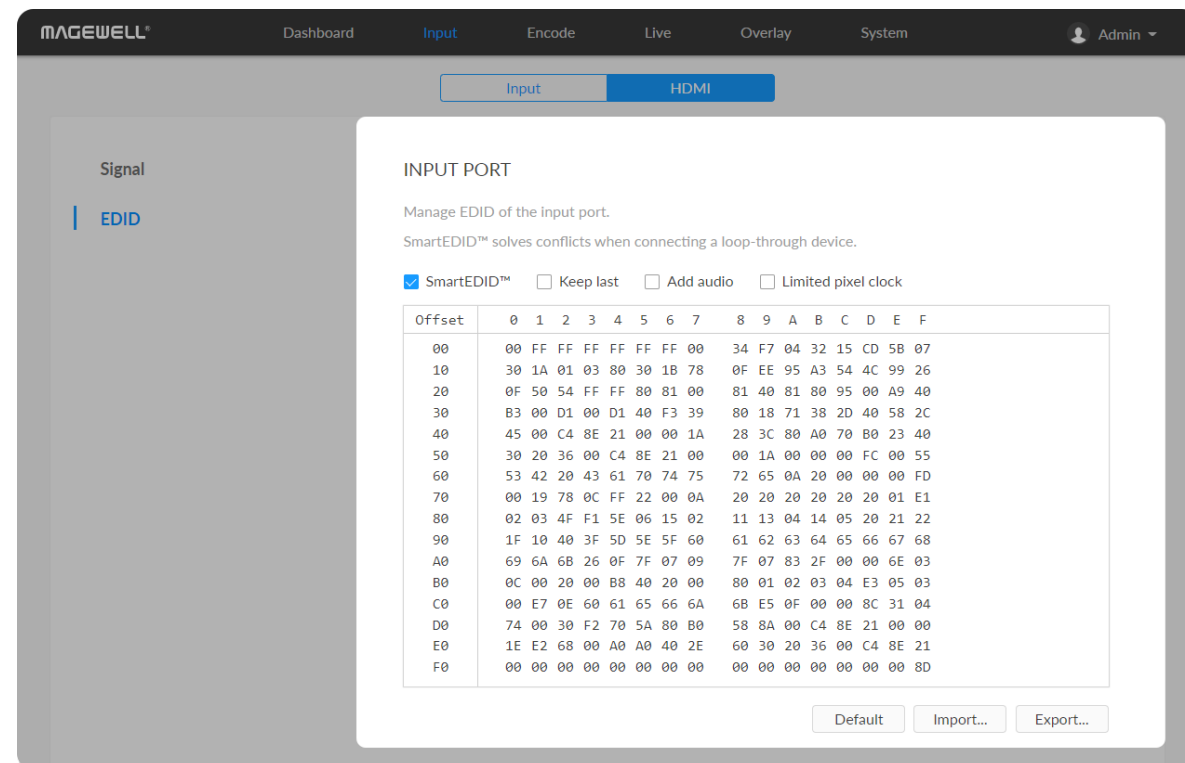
MAGEWELL®

Dashboard Input Encode Live Overlay System

Admin

Input HDMI

Signal

EDID

INPUT PORT

Manage EDID of the input port.

SmartEDID™ solves conflicts when connecting a loop-through device.

SmartEDID™ Keep last Add audio Limited pixel clock

| Offset | 0 1 2 3 4 5 6 7 | 8 9 A B C D E F |
|---|---|---|
| 00 | 00 FF FF FF FF FF FF 00 | 34 F7 04 32 15 CD 5B 07 |
| 10 | 30 1A 01 03 80 30 1B 78 | 0F EE 95 A3 54 4C 99 26 |
| 20 | 0F 50 54 FF FF 80 81 00 | 81 40 81 80 95 00 A9 40 |
| 30 | B3 00 D1 00 D1 40 F3 39 | 80 18 71 38 2D 40 58 2C |
| 40 | 45 00 C4 8E 21 00 00 1A | 28 3C 80 A0 70 B0 23 40 |
| 50 | 30 20 36 00 C4 8E 21 00 | 00 1A 00 00 00 FC 00 55 |
| 60 | 53 42 20 43 61 70 74 75 | 72 65 0A 20 00 00 00 FD |
| 70 | 00 19 78 0C FF 22 00 0A | 20 20 20 20 20 20 01 E1 |
| 80 | 02 03 4F F1 5E 06 15 02 | 11 13 04 14 05 20 21 22 |
| 90 | 1F 10 40 3F 5D 5E 5F 60 | 61 62 63 64 65 66 67 68 |
| A0 | 69 6A 6B 26 0F 7F 07 09 | 7F 07 83 2F 00 00 6E 03 |
| B0 | 0C 00 20 00 B8 40 20 00 | 80 01 02 03 04 E3 05 03 |
| C0 | 00 E7 0E 60 61 65 66 6A | 6B E5 0F 00 00 8C 31 04 |
| D0 | 74 00 30 F2 70 5A 80 B0 | 58 8A 00 C4 8E 21 00 00 |
| E0 | 1E E2 68 00 A0 A0 40 2E | 60 30 20 36 00 C4 8E 21 |
| F0 | 00 00 00 00 00 00 00 00 | 00 00 00 00 00 00 00 8D |

Default Import... Export...